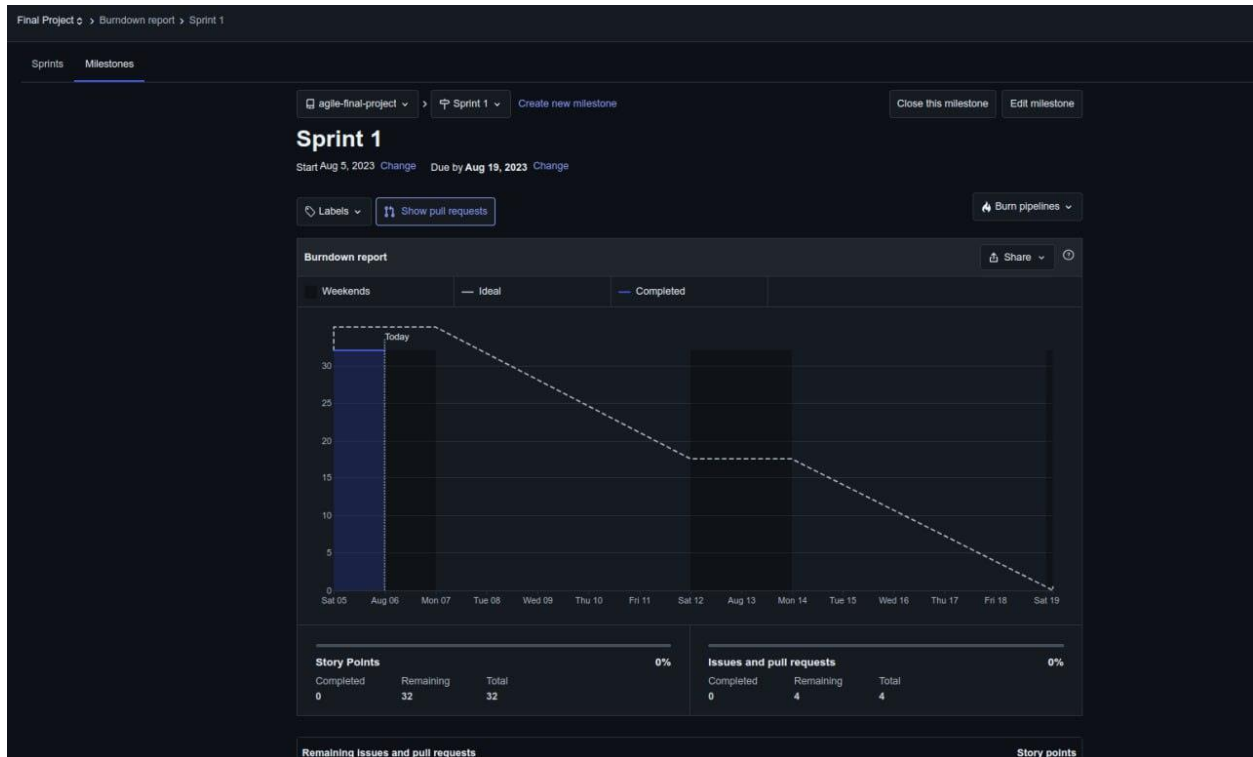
Final Project > Burndown report > Sprint 1

Sprints Milestones

agile-final-project > Sprint 1 Create new milestone

Close this milestone Edit milestone

Sprint 1

Start Aug 5, 2023 Change Due by Aug 19, 2023 Change

Labels Show pull requests

Burn pipelines

Burndown report

Share

Weekends — Ideal — Completed

Today

30
25
20
15
10
5
0

Sat 05 Aug 06 Mon 07 Tue 08 Wed 09 Thu 10 Fri 11 Sat 12 Aug 13 Mon 14 Tue 15 Wed 16 Thu 17 Fri 18 Sat 19

Story Points 0%
Completed 0 Remaining 32 Total 32

Issues and pull requests 0%
Completed 0 Remaining 4 Total 4

Remaining issues and pull requests Story points